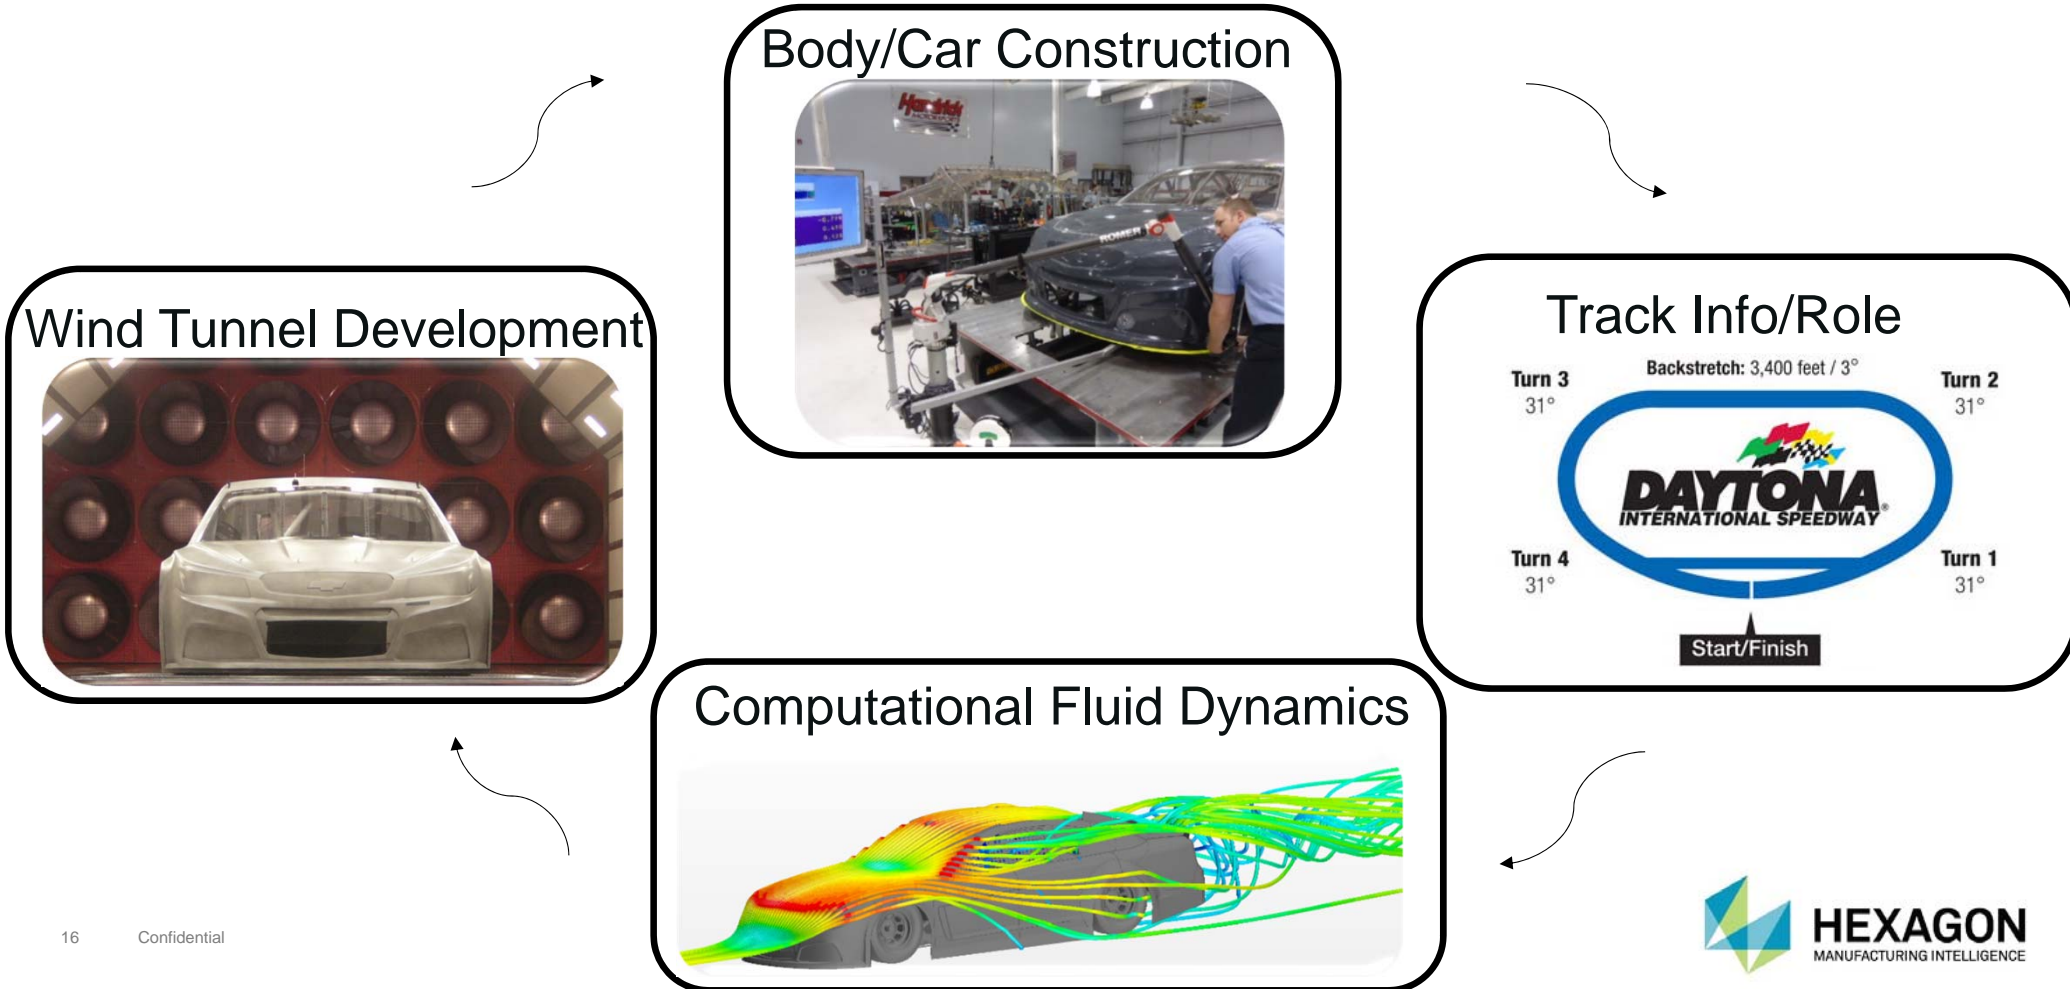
Body/Car Construction

Track Info/Role

Backstretch: 3,400 feet / 3°

Turn 3
31°

Turn 2
31°

DAYTONA
INTERNATIONAL SPEEDWAY

Turn 4
31°

Turn 1
31°

Start/Finish

Computational Fluid Dynamics

Wind Tunnel Development

16 Confidential

HEXAGON
MANUFACTURING INTELLIGENCE